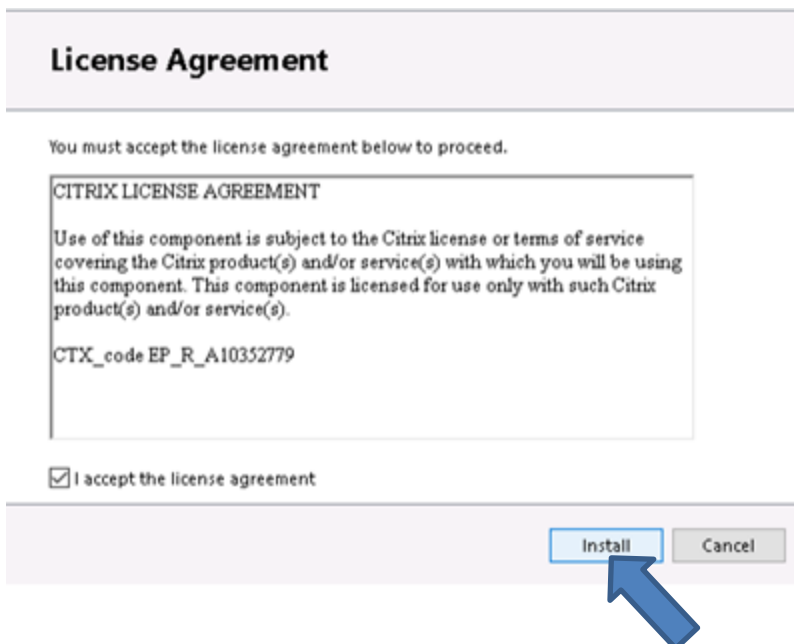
License Agreement

You must accept the license agreement below to proceed.

CITRIX LICENSE AGREEMENT

Use of this component is subject to the Citrix license or terms of service covering the Citrix product(s) and/or service(s) with which you will be using this component. This component is licensed for use only with such Citrix product(s) and/or service(s).

CTX_code EP_R_A10352779

I accept the license agreement

Install

Cancel